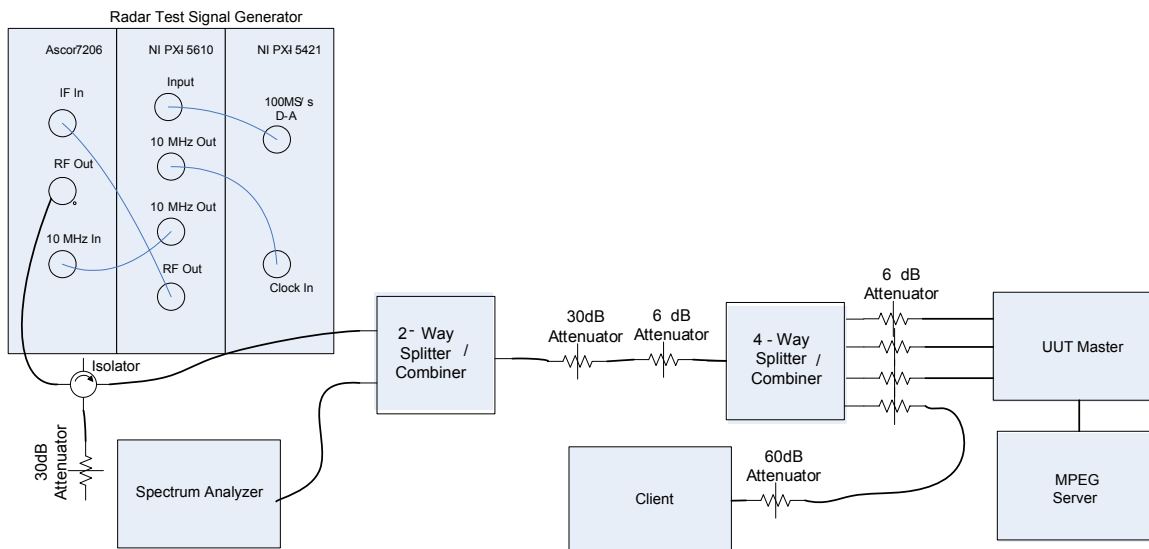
Radar Test Signal Generator

Ascor7206

IF In

RF Out

10 MHz In

NI PXI 5610

Input

10 MHz Out

10 MHz Out

RF Out

NI PXI 5421

100MS/ s D-A

Clock In

Isolator

30dB Attenuator

Spectrum Analyzer

2- Way Splitter / Combiner

30dB Attenuator

6 dB Attenuator

4 - Way Splitter / Combiner

6 dB Attenuator

UUT Master

MPEG Server

Client

60dB Attenuator